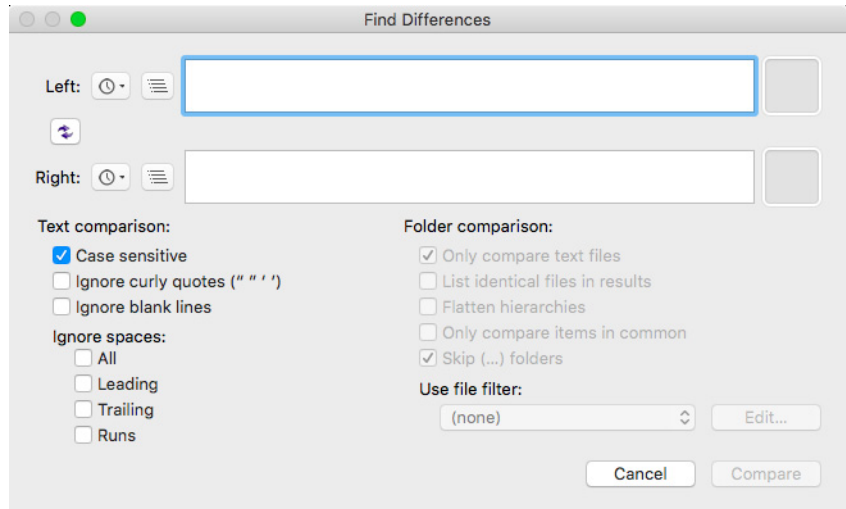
Find Differences

Left:

Right:

Text comparison:
Case sensitive
Ignore curly quotes (“ ” ‘ ’)
Ignore blank lines
Ignore spaces:
All
Leading
Trailing
Runs

Folder comparison:
Only compare text files
List identical files in results
Flatten hierarchies
Only compare items in common
Skip (...) folders
Use file filter:
(none)
Edit...

Cancel
Compare